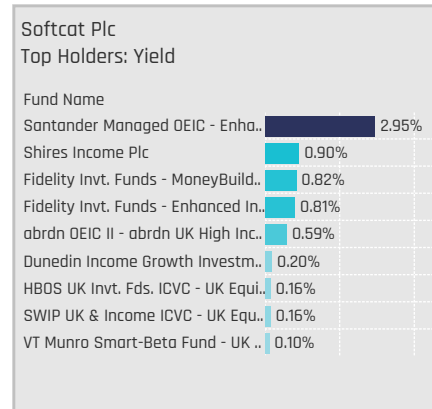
Softcat Plc
Top Holders: Yield

| Fund Name | |
|---|---|
| Santander Managed OEIC - Enha.. | 2.95% |
| Shires Income Plc | 0.90% |
| Fidelity Invt. Funds - MoneyBuild.. | 0.82% |
| Fidelity Invt. Funds - Enhanced In.. | 0.81% |
| abrdn OEIC II - abrdn UK High Inc.. | 0.59% |
| Dunedin Income Growth Investm... | 0.20% |
| HBOS UK Invt. Fds. ICVC - UK Equi.. | 0.16% |
| SWIP UK & Income ICVC - UK Equ.. | 0.16% |
| VT Munro Smart-Beta Fund - UK .. | 0.10% |